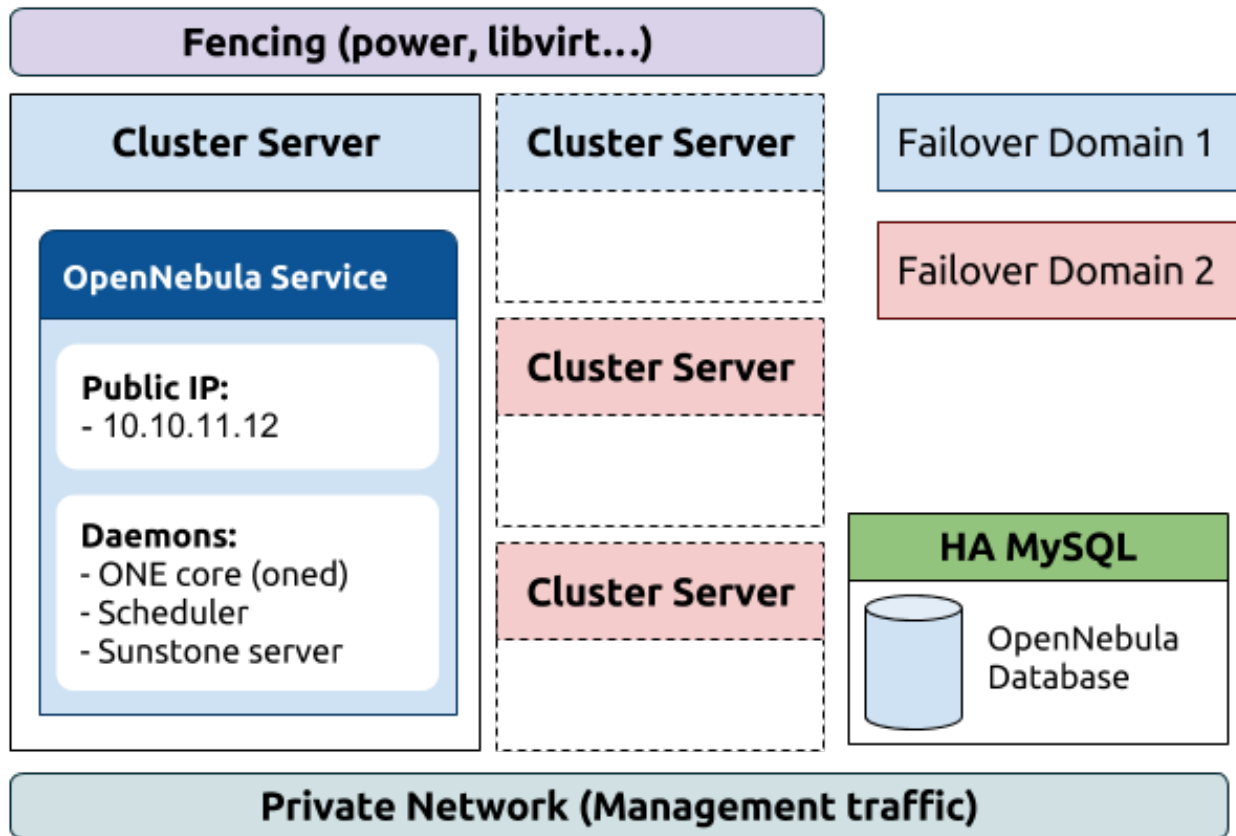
Fencing (power, libvirt...)

Cluster Server

OpenNebula Service

Public IP:
- 10.10.11.12

Daemons:
- ONE core (oned)
- Scheduler
- Sunstone server

Cluster Server

Cluster Server

Cluster Server

Failover Domain 1

Failover Domain 2

HA MySQL

OpenNebula Database

Private Network (Management traffic)